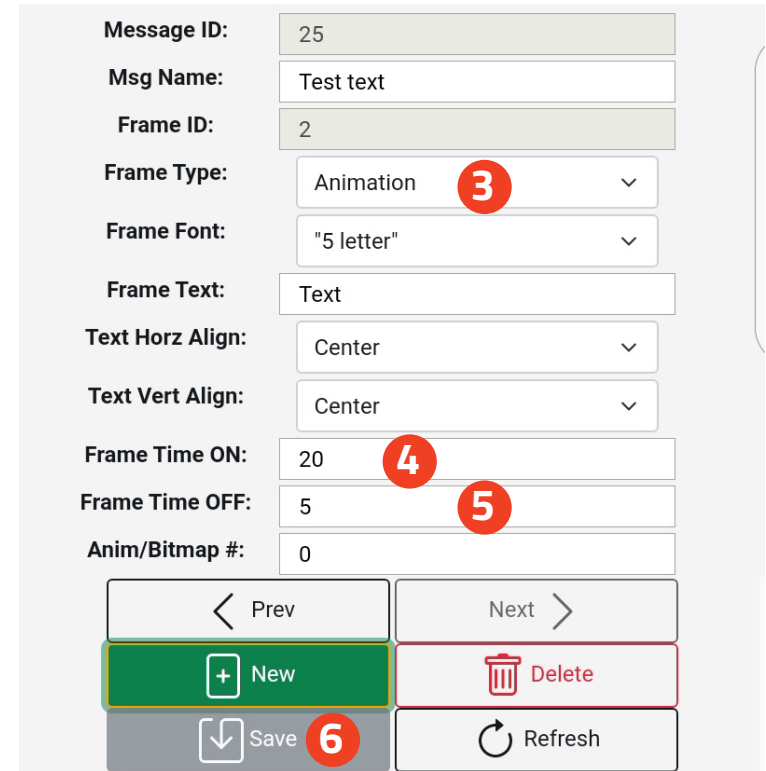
Message ID: 25
Msg Name: Test text
Frame ID: 2
Frame Type: Animation
3
Frame Font: "5 letter"
Frame Text: Text
Text Horz Align: Center
Text Vert Align: Center
Frame Time ON: 20
4
Frame Time OFF: 5
5
Anim/Bitmap #: 0

Prev
Next
New
Delete
Save
6
Refresh